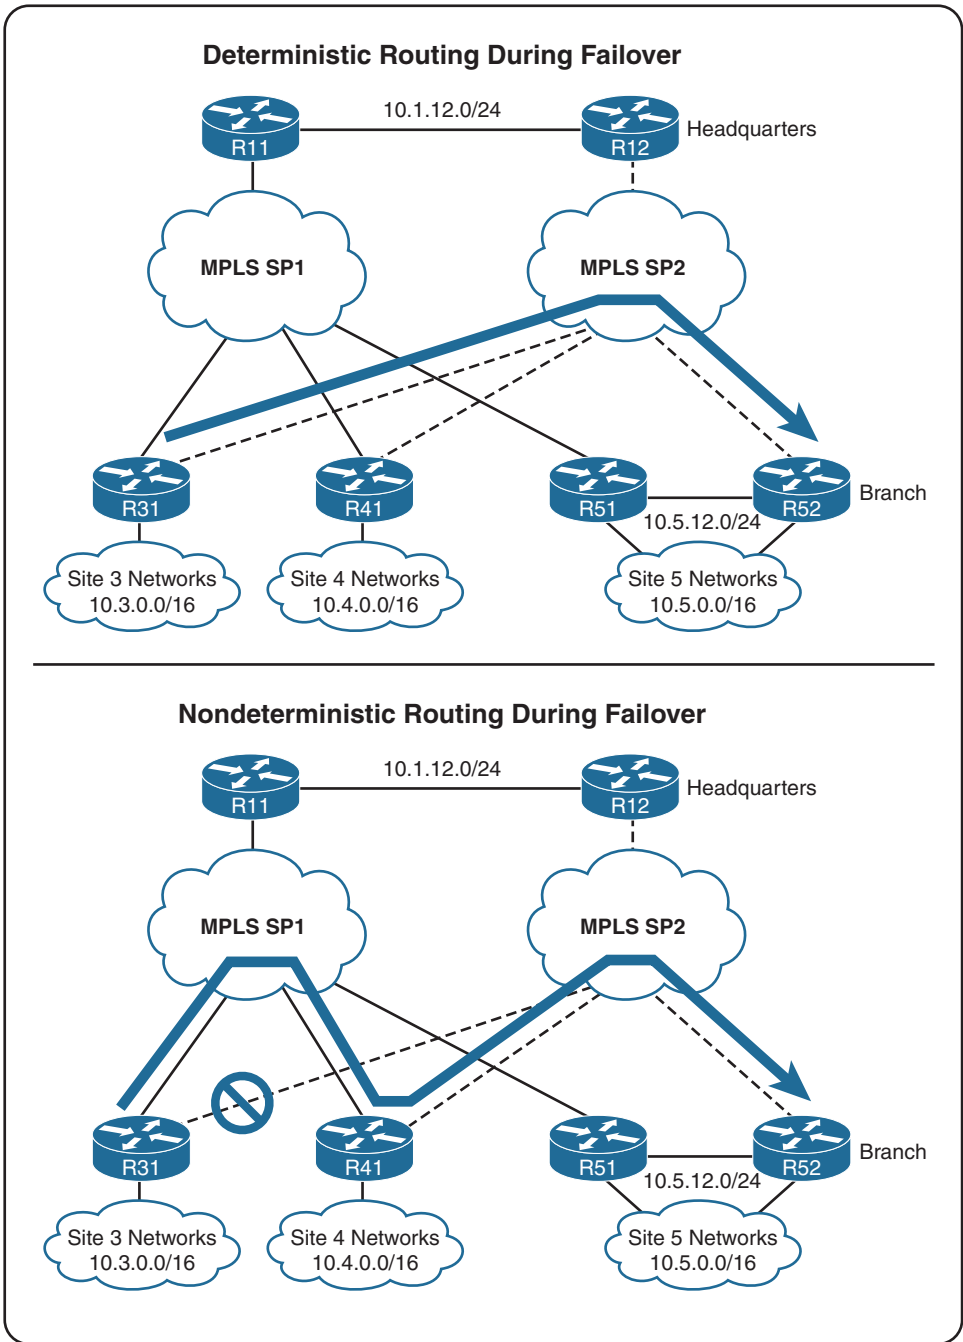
Deterministic Routing During Failover

10.1.12.0/24

R11

R12

Headquarters

MPLS SP1

MPLS SP2

R31

R41

R51

R52

Branch

10.5.12.0/24

Site 3 Networks
10.3.0.0/16

Site 4 Networks
10.4.0.0/16

Site 5 Networks
10.5.0.0/16

Nondeterministic Routing During Failover

10.1.12.0/24

R11

R12

Headquarters

MPLS SP1

MPLS SP2

R31

R41

R51

R52

Branch

10.5.12.0/24

Site 3 Networks
10.3.0.0/16

Site 4 Networks
10.4.0.0/16

Site 5 Networks
10.5.0.0/16